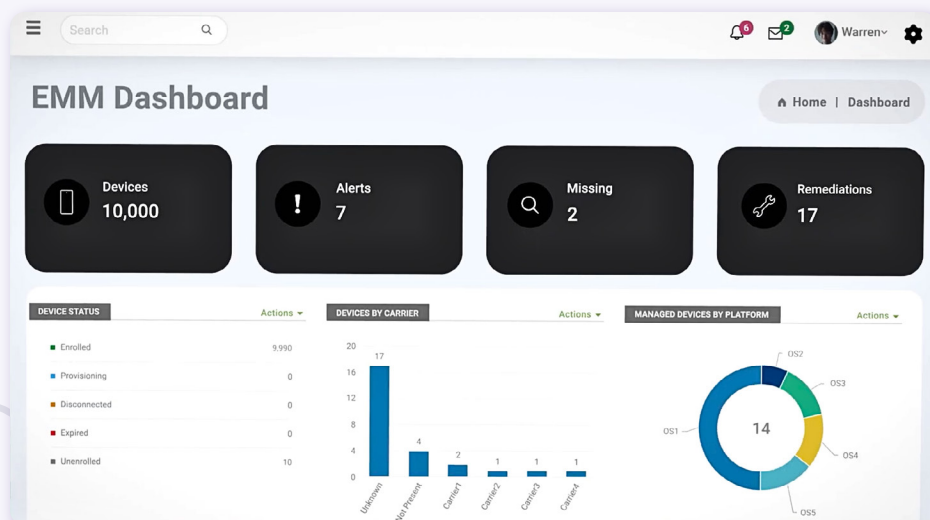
Search

6 2 Warren

EMM Dashboard

Home | Dashboard

Devices
10,000

Alerts
7

Missing
2

Remediations
17

DEVICE STATUS
Actions

| Enrolled | 9,990 |
|---|---|
| Provisioning | 0 |
| Disconnected | 0 |
| Expired | 0 |
| Unenrolled | 10 |

DEVICES BY CARRIER
Actions

20
16
12
8
4
0

17
4
2
1
1
1

Unknown
Not Present
Carrier1
Carrier2
Carrier3
Carrier4

MANAGED DEVICES BY PLATFORM
Actions

OS2
OS3
OS4
OS5
OS1
14